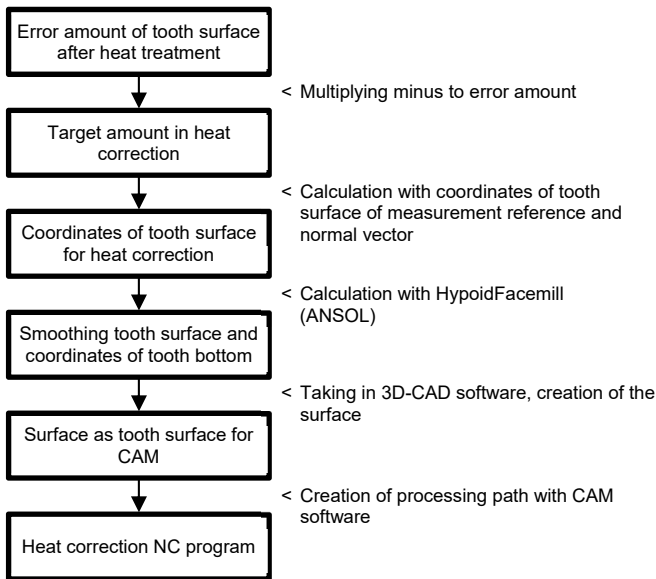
Error amount of tooth surface after heat treatment

< Multiplying minus to error amount

Target amount in heat correction

< Calculation with coordinates of tooth surface of measurement reference and normal vector

Coordinates of tooth surface for heat correction

< Calculation with HypoidFacemill (ANSOL)

Smoothing tooth surface and coordinates of tooth bottom

< Taking in 3D-CAD software, creation of the surface

Surface as tooth surface for CAM

< Creation of processing path with CAM software

Heat correction NC program